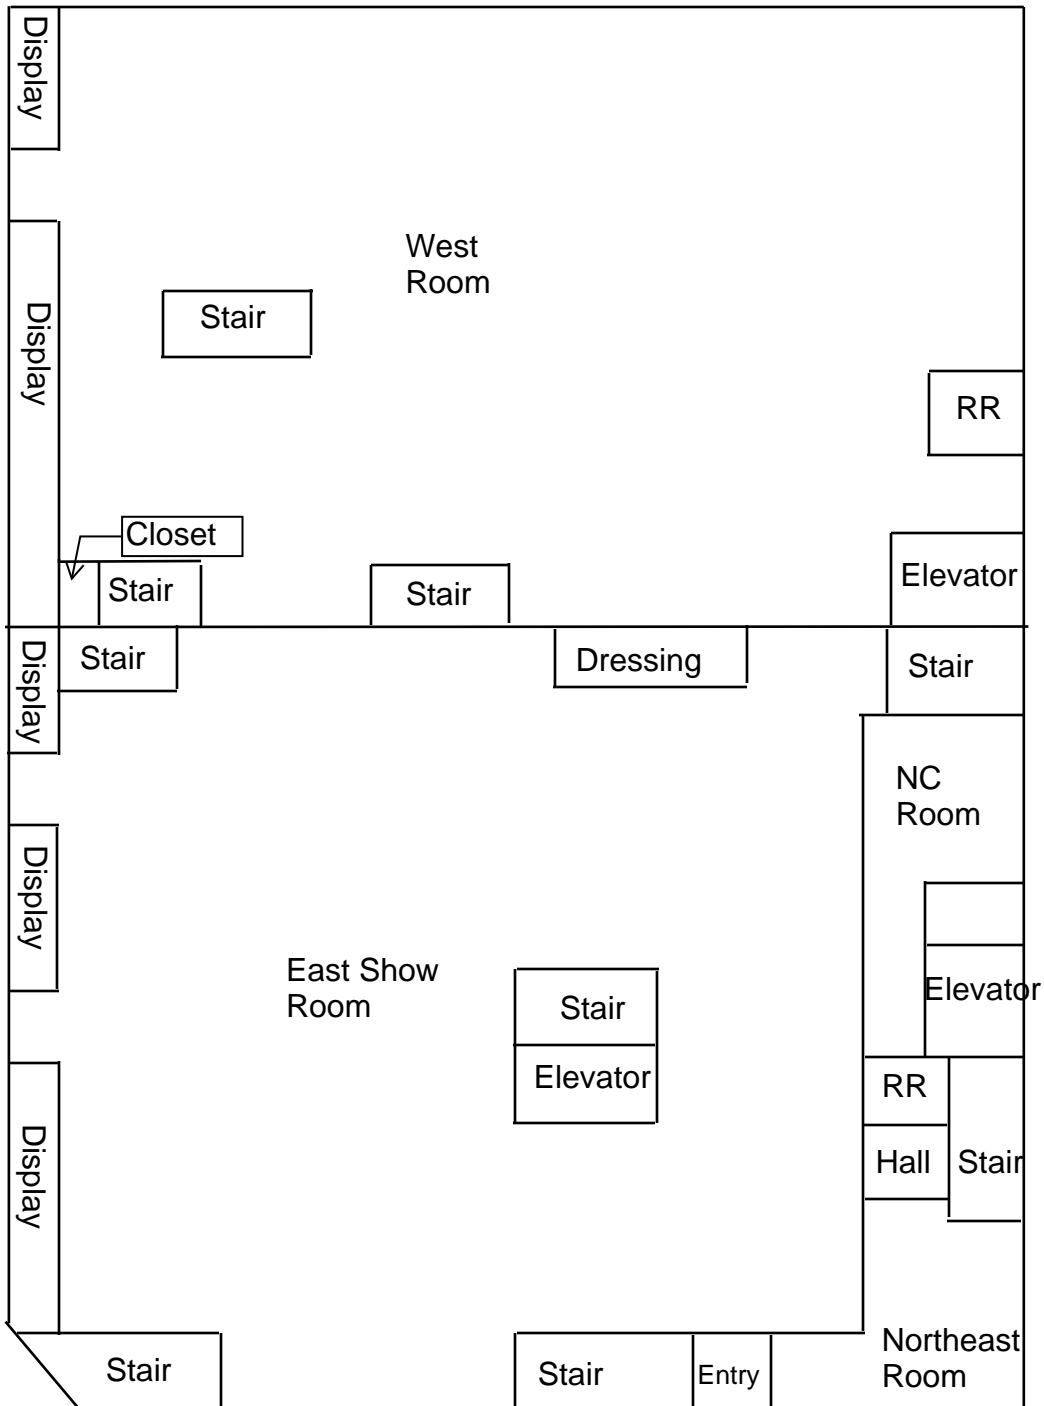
Display

West Room

Display

Stair

RR

Closet

Stair

Stair

Elevator

Display

Stair

Dressing

Stair

NC Room

Display

East Show Room

Stair

Elevator

Elevator

RR

Display

Hall

Stair

Stair

Stair

Entry

Northeast Room